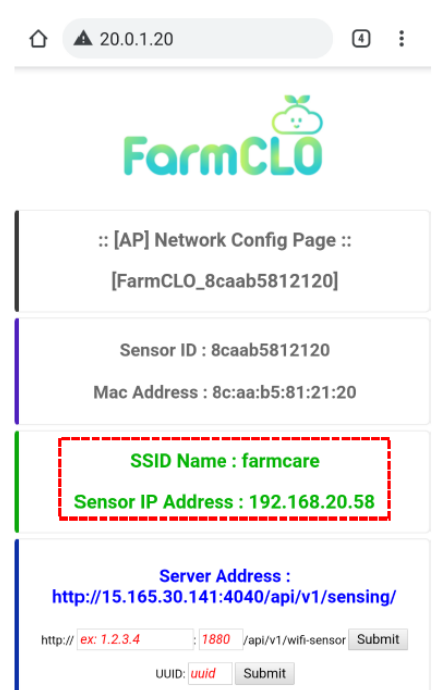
20.0.1.20

4

FarmCLO

:: [AP] Network Config Page ::

[FarmCLO_8caab5812120]

Sensor ID : 8caab5812120

Mac Address : 8c:aa:b5:81:21:20

SSID Name : farmcare

Sensor IP Address : 192.168.20.58

Server Address :
http://15.165.30.141:4040/api/v1/sensing/

http:// ex: 1.2.3.4 : 1880 /api/v1/wifi-sensor Submit

UUID: uuid Submit